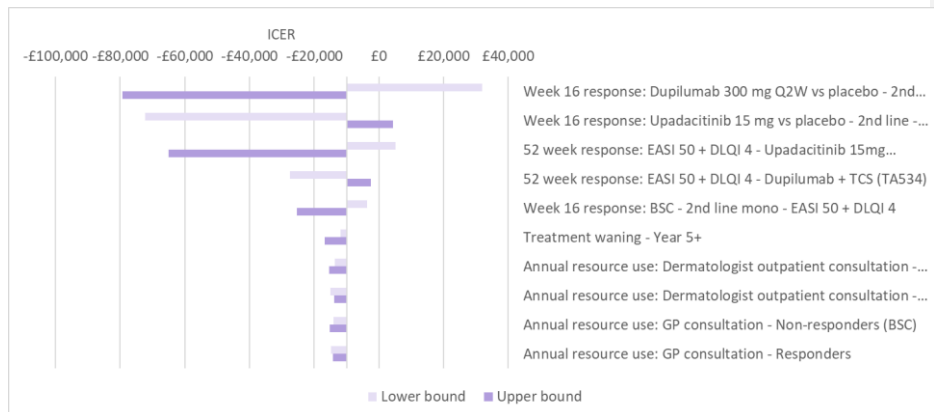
ICER

-£100,000 -£80,000 -£60,000 -£40,000 -£20,000 £0 £20,000 £40,000

Week 16 response: Dupilumab 300 mg Q2W vs placebo - 2nd...
Week 16 response: Upadacitinib 15 mg vs placebo - 2nd line -...
52 week response: EASI 50 + DLQI 4 - Upadacitinib 15mg...
52 week response: EASI 50 + DLQI 4 - Dupilumab + TCS (TA534)
Week 16 response: BSC - 2nd line mono - EASI 50 + DLQI 4
Treatment waning - Year 5+
Annual resource use: Dermatologist outpatient consultation -...
Annual resource use: Dermatologist outpatient consultation -...
Annual resource use: GP consultation - Non-responders (BSC)
Annual resource use: GP consultation - Responders

Lower bound Upper bound